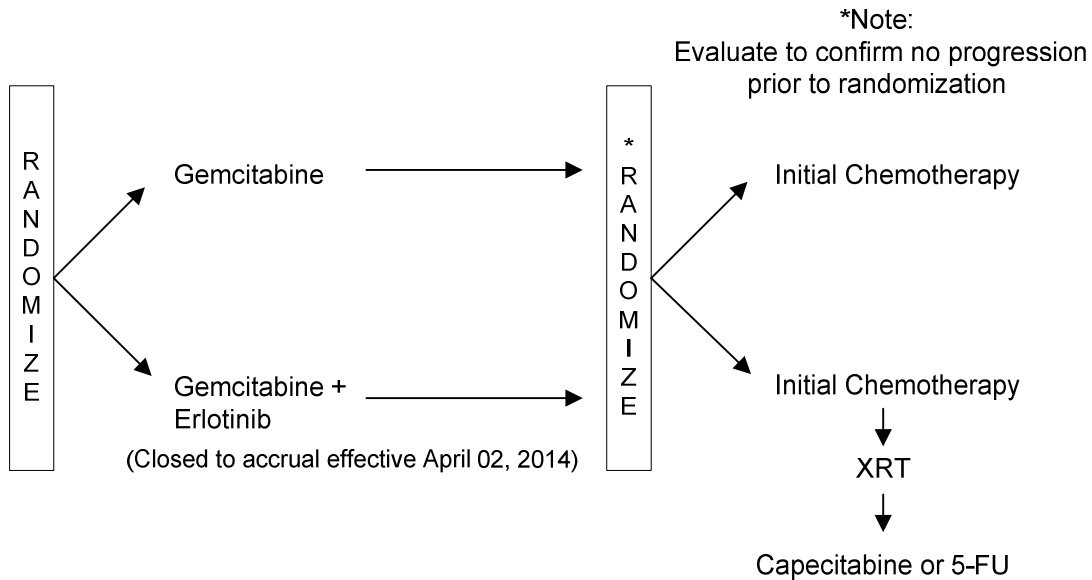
*Note:
Evaluate to confirm no progression prior to randomization

RANDOMIZE

Gemcitabine

Gemcitabine + Erlotinib

(Closed to accrual effective April 02, 2014)

*
RANDOMIZE

Initial Chemotherapy

Initial Chemotherapy

XRT

Capecitabine or 5-FU